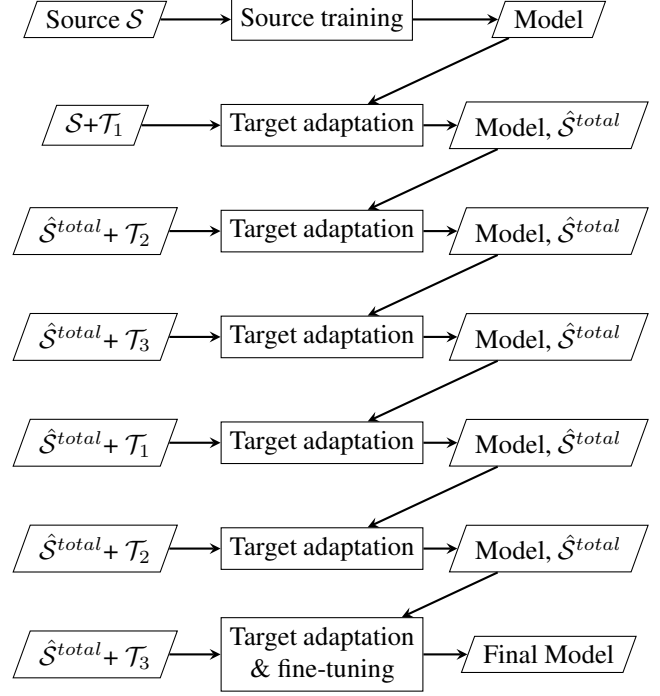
Source $\mathcal{S}$

Source training

Model

$\mathcal{S}$+$\mathcal{T}_1$

Target adaptation

Model, $\hat{\mathcal{S}}^{total}$

$\hat{\mathcal{S}}^{total}$+ $\mathcal{T}_2$

Target adaptation

Model, $\hat{\mathcal{S}}^{total}$

$\hat{\mathcal{S}}^{total}$+ $\mathcal{T}_3$

Target adaptation

Model, $\hat{\mathcal{S}}^{total}$

$\hat{\mathcal{S}}^{total}$+ $\mathcal{T}_1$

Target adaptation

Model, $\hat{\mathcal{S}}^{total}$

$\hat{\mathcal{S}}^{total}$+ $\mathcal{T}_2$

Target adaptation

Model, $\hat{\mathcal{S}}^{total}$

$\hat{\mathcal{S}}^{total}$+ $\mathcal{T}_3$

Target adaptation & fine-tuning

Final Model